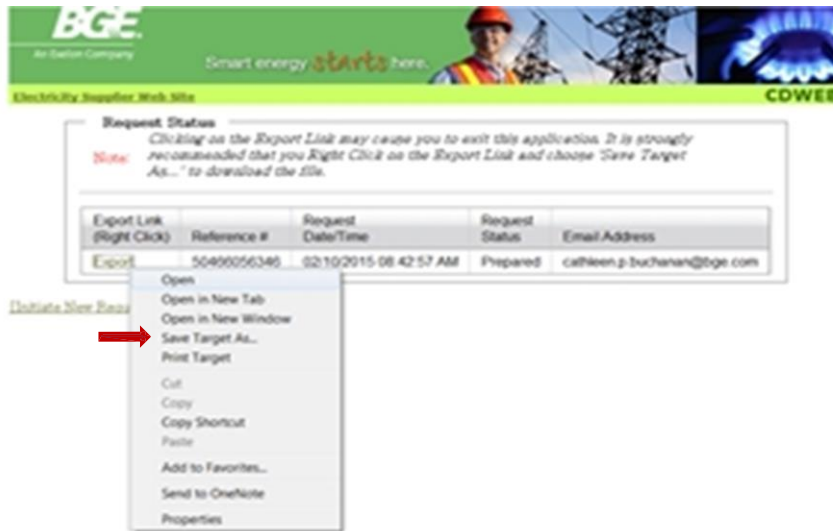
BGE
An Exelon Company

Smart energy starts here.

Electricity Supplier Web Site

CDWEB

Request Status

Note: Clicking on the Export Link may cause you to exit this application. It is strongly recommended that you Right Click on the Export Link and choose 'Save Target As...' to download the file.

| Export Link (Right Click) | Reference # | Request Date/Time | Request Status | Email Address |
|---|---|---|---|---|
| Export | 50466056346 | 02/10/2015 08:42:57 AM | Prepared | cathleen.p.buchanan@bge.com |

Initiate New Requ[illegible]

Open
Open in New Tab
Open in New Window
Save Target As...
Print Target
Cut
Copy
Copy Shortcut
Paste
Add to Favorites...
Send to OneNote
Properties